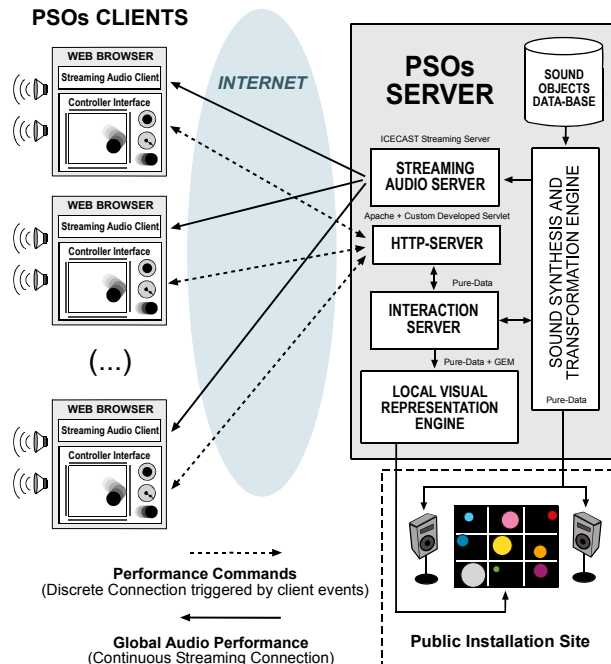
PSOs CLIENTS

WEB BROWSER
Streaming Audio Client
Controller Interface

WEB BROWSER
Streaming Audio Client
Controller Interface

(...)

WEB BROWSER
Streaming Audio Client
Controller Interface

INTERNET

PSOs SERVER

SOUND OBJECTS DATA-BASE

ICECAST Streaming Server

STREAMING AUDIO SERVER

Apache + Custom Developed Servlet

HTTP-SERVER

Pure-Data

INTERACTION SERVER

Pure-Data + GEM

LOCAL VISUAL REPRESENTATION ENGINE

SOUND SYNTHESIS AND TRANSFORMATION ENGINE

Pure-Data

Performance Commands
(Discrete Connection triggered by client events)

Global Audio Performance
(Continuous Streaming Connection)

Public Installation Site